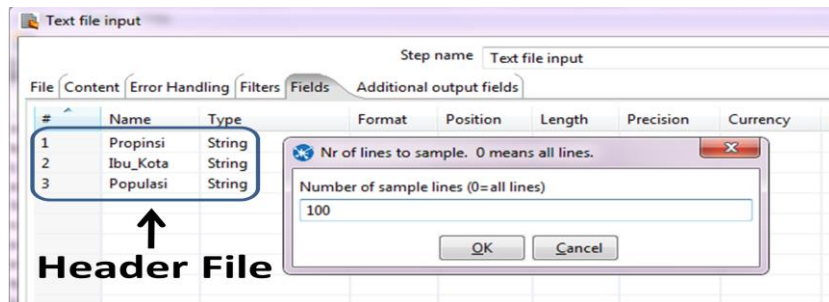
Text file input

Step name Text file input

File | Content | Error Handling | Filters | Fields | Additional output fields

| # | Name | Type | Format | Position | Length | Precision | Currency |
|---|---|---|---|---|---|---|---|
| 1 | Propinsi | String | | | | | |
| 2 | Ibu_Kota | String | | | | | |
| 3 | Populasi | String | | | | | |

Nr of lines to sample. 0 means all lines.

Number of sample lines (0=all lines)

100

OK Cancel

Header File